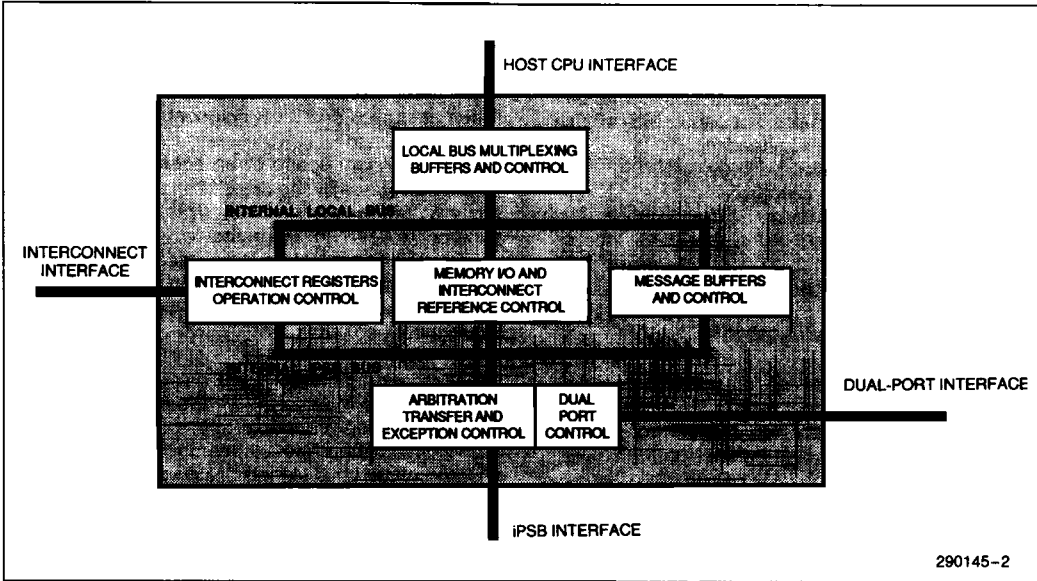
HOST CPU INTERFACE

LOCAL BUS MULTIPLEXING BUFFERS AND CONTROL

INTERNAL LOCAL BUS

INTERCONNECT INTERFACE

INTERCONNECT REGISTERS OPERATION CONTROL

MEMORY I/O AND INTERCONNECT REFERENCE CONTROL

MESSAGE BUFFERS AND CONTROL

INTERNAL LOCAL BUS

DUAL-PORT INTERFACE

ARBITRATION TRANSFER AND EXCEPTION CONTROL

DUAL PORT CONTROL

iPSB INTERFACE

290145–2